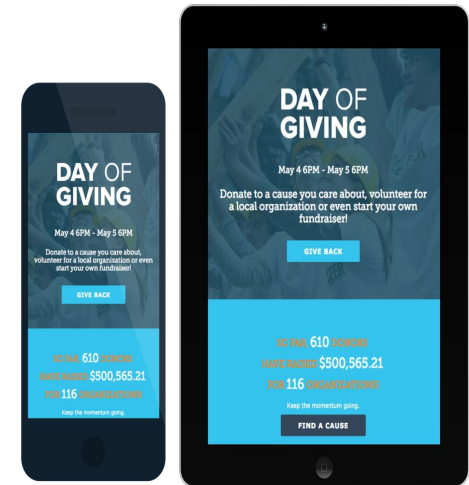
DAY OF GIVING

May 4 6PM - May 5 6PM

Donate to a cause you care about, volunteer for a local organization or even start your own fundraiser!

GIVE BACK

SO FAR 610 DONORS

HAVE RAISED $500,565.21

FOR 116 ORGANIZATIONS

Keep the momentum going.

DAY OF GIVING

May 4 6PM - May 5 6PM

Donate to a cause you care about, volunteer for a local organization or even start your own fundraiser!

GIVE BACK

SO FAR 610 DONORS

HAVE RAISED $500,565.21

FOR 116 ORGANIZATIONS

Keep the momentum going.

FIND A CAUSE